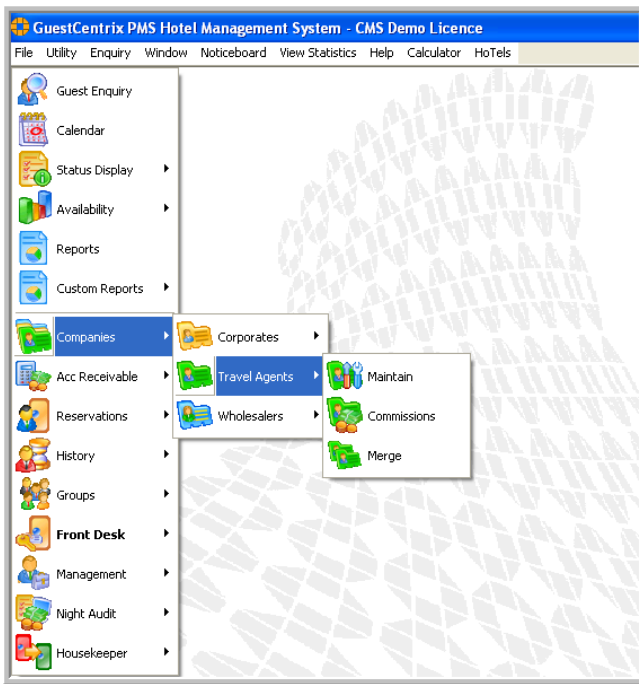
GuestCentrix PMS Hotel Management System - CMS Demo Licence

File Utility Enquiry Window Noticeboard View Statistics Help Calculator HoTels

Guest Enquiry
Calendar
Status Display
Availability
Reports
Custom Reports
Companies
Acc Receivable
Reservations
History
Groups
Front Desk
Management
Night Audit
Housekeeper

Corporates
Travel Agents
Wholesalers

Maintain
Commissions
Merge